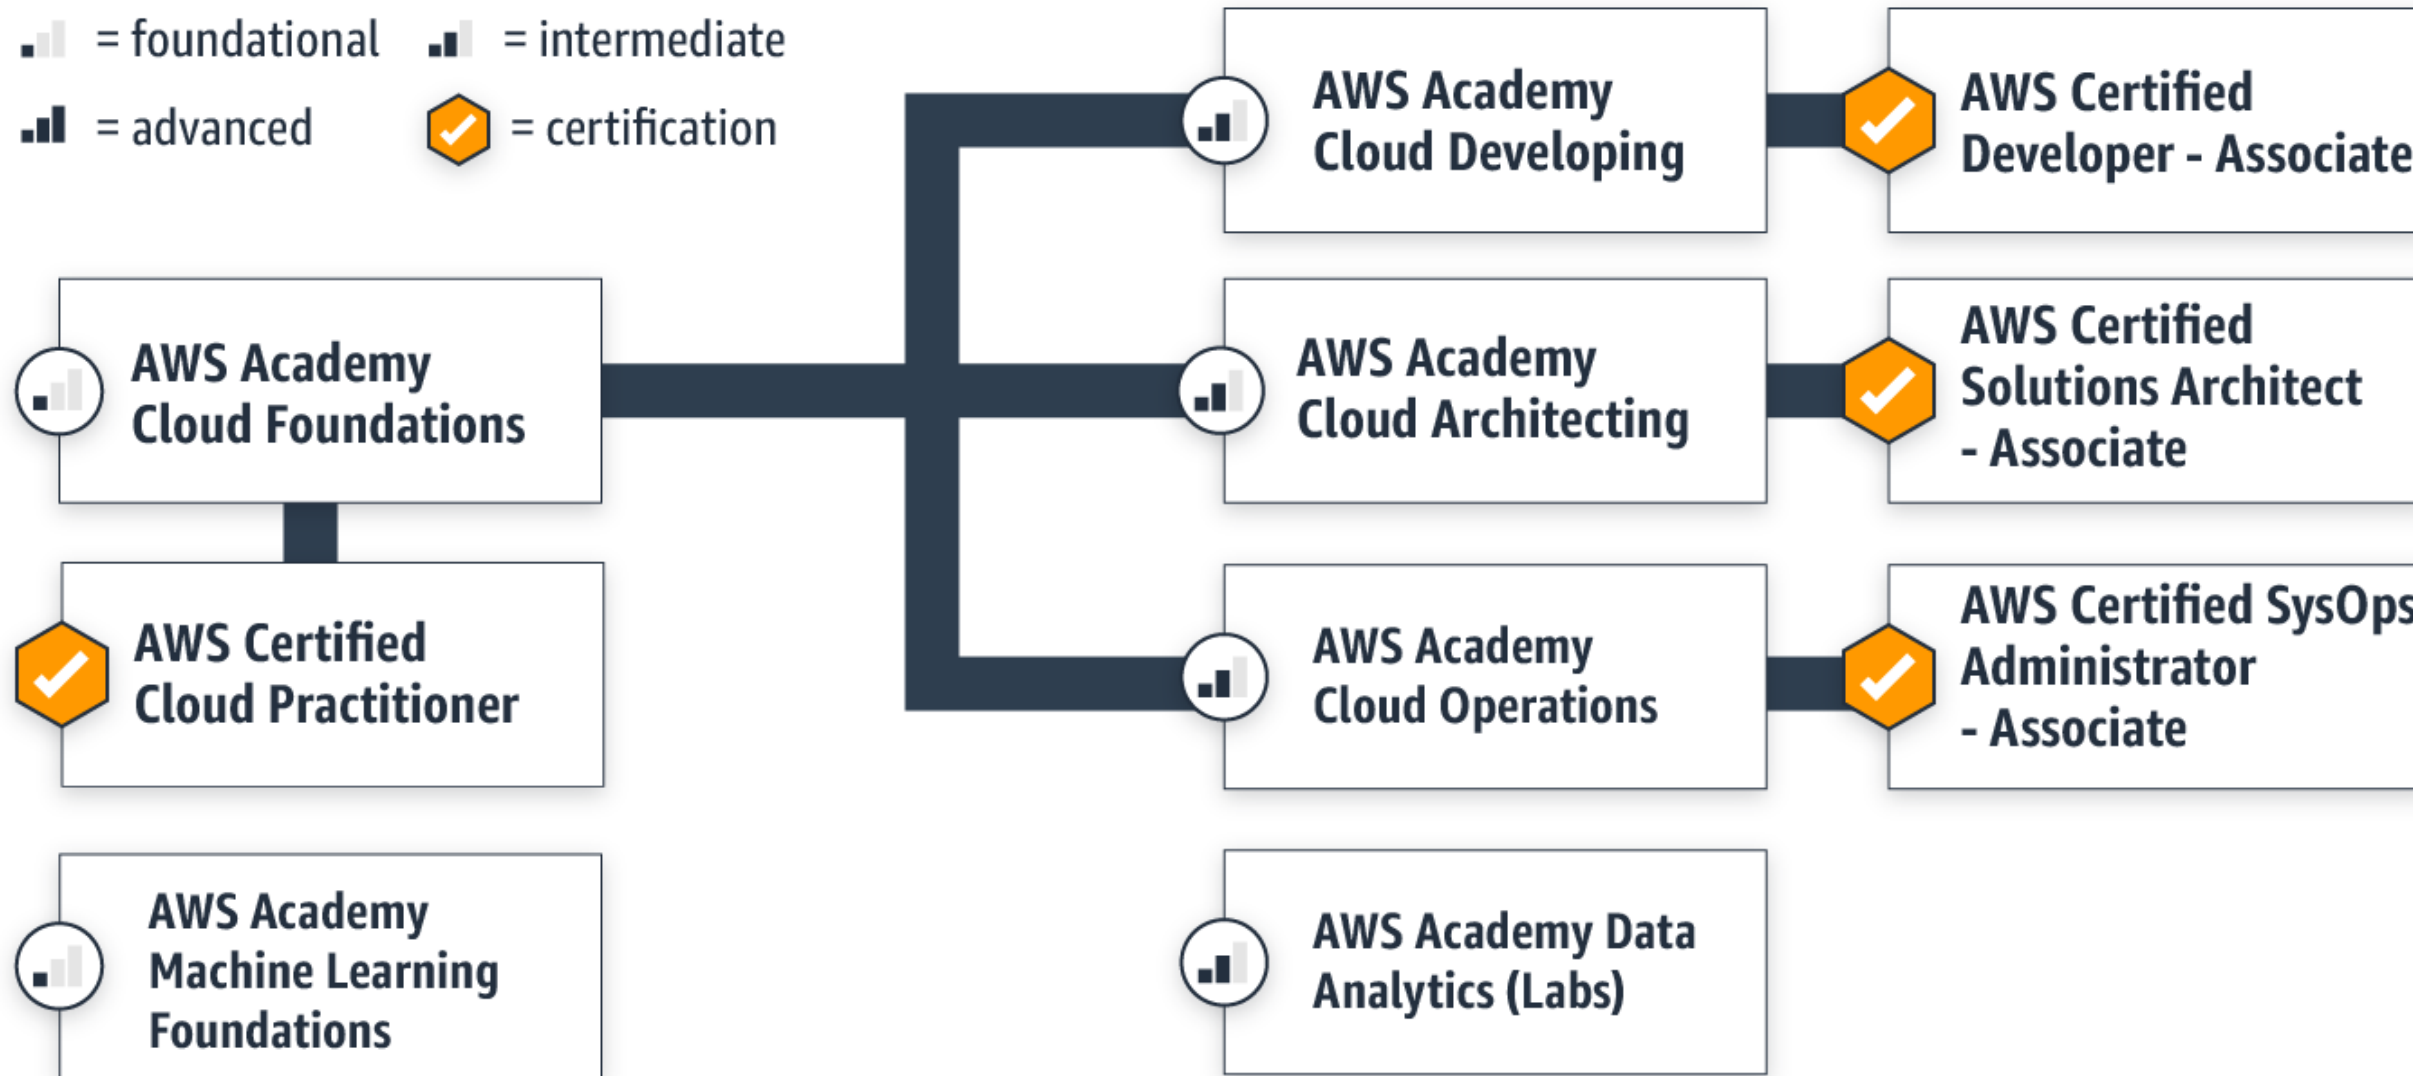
= foundational = intermediate
= advanced = certification

AWS Academy Cloud Developing

AWS Certified Developer - Associate

AWS Academy Cloud Foundations

AWS Academy Cloud Architecting

AWS Certified Solutions Architect - Associate

AWS Certified Cloud Practitioner

AWS Academy Cloud Operations

AWS Certified SysOps Administrator - Associate

AWS Academy Machine Learning Foundations

AWS Academy Data Analytics (Labs)